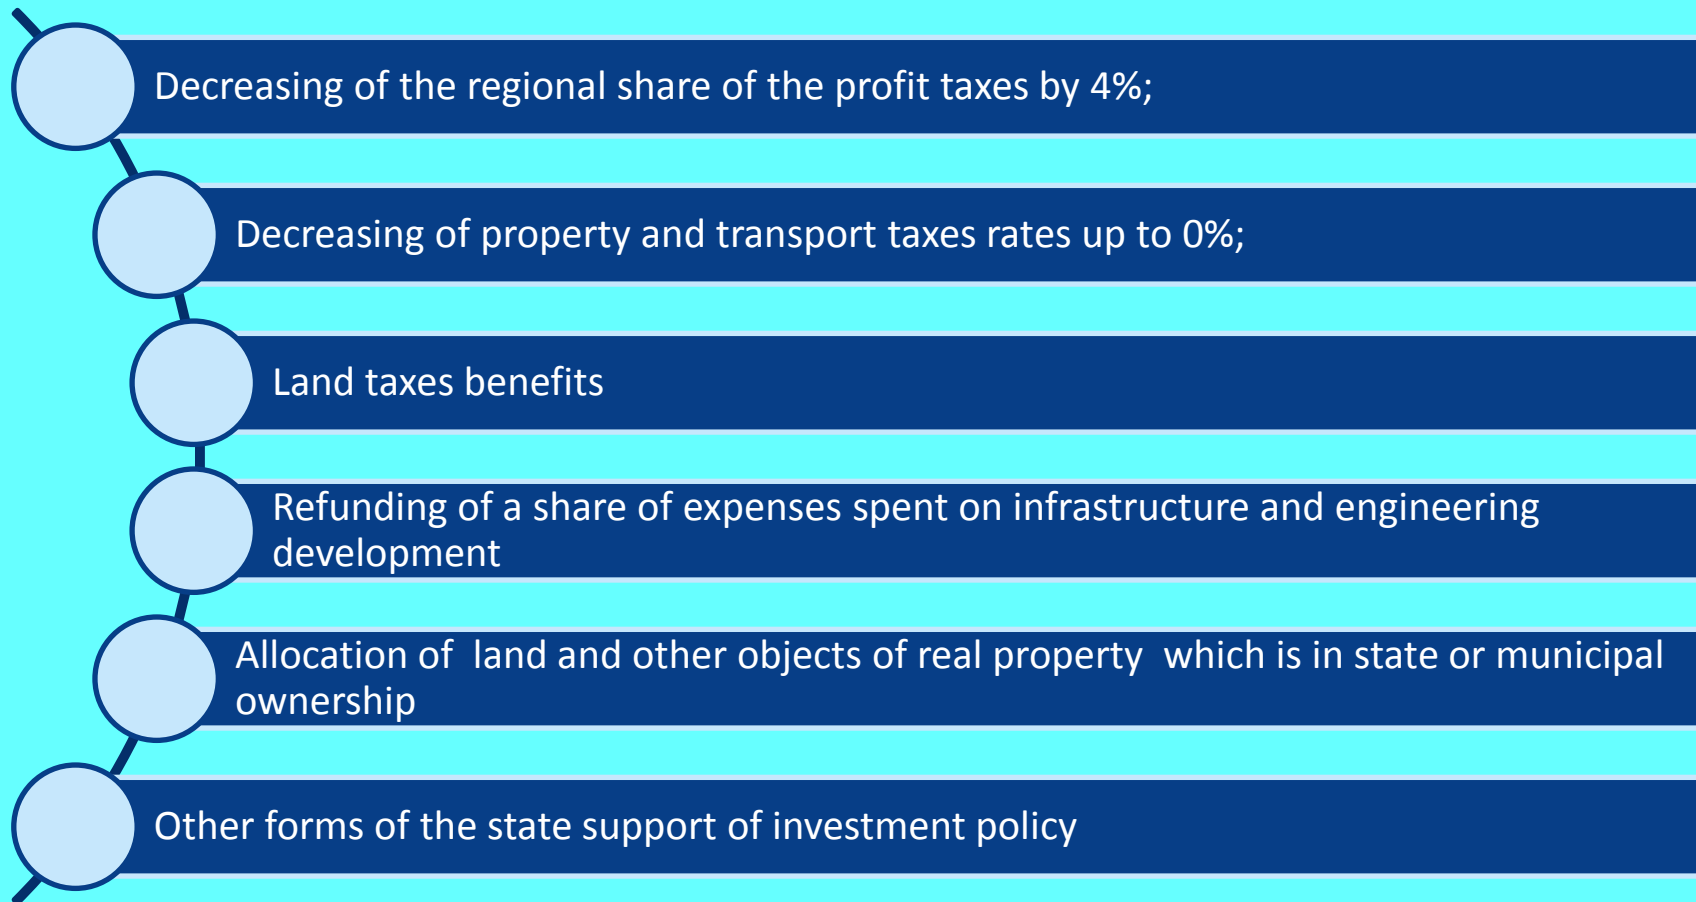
Decreasing of the regional share of the profit taxes by 4%;

Decreasing of property and transport taxes rates up to 0%;

Land taxes benefits

Refunding of a share of expenses spent on infrastructure and engineering development

Allocation of land and other objects of real property which is in state or municipal ownership

Other forms of the state support of investment policy